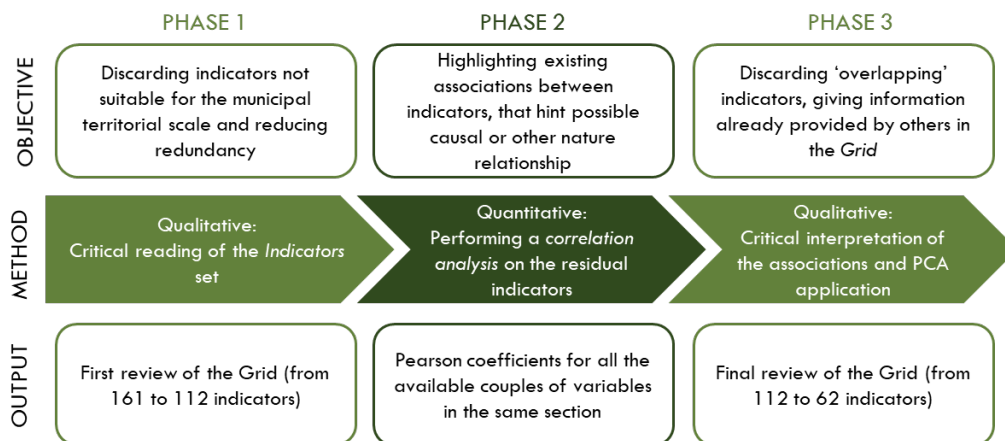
PHASE 1

PHASE 2

PHASE 3

OBJECTIVE

Discarding indicators not suitable for the municipal territorial scale and reducing redundancy

Highlighting existing associations between indicators, that hint possible causal or other nature relationship

Discarding 'overlapping' indicators, giving information already provided by others in the *Grid*

METHOD

Qualitative: Critical reading of the *Indicators* set

Quantitative: Performing a *correlation analysis* on the residual indicators

Qualitative: Critical interpretation of the associations and PCA application

OUTPUT

First review of the Grid (from 161 to 112 indicators)

Pearson coefficients for all the available couples of variables in the same section

Final review of the Grid (from 112 to 62 indicators)